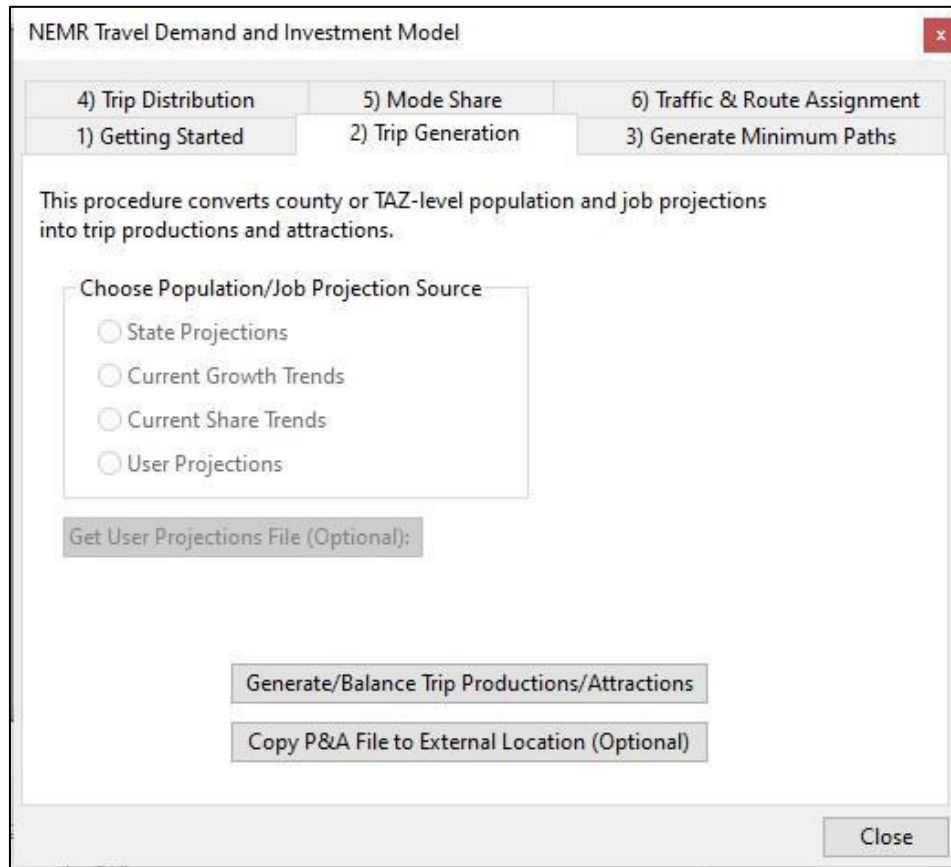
NEMR Travel Demand and Investment Model

x

4) Trip Distribution

5) Mode Share

6) Traffic & Route Assignment

1) Getting Started

2) Trip Generation

3) Generate Minimum Paths

This procedure converts county or TAZ-level population and job projections into trip productions and attractions.

Choose Population/Job Projection Source

State Projections

Current Growth Trends

Current Share Trends

User Projections

Get User Projections File (Optional):

Generate/Balance Trip Productions/Attractions

Copy P&A File to External Location (Optional)

Close